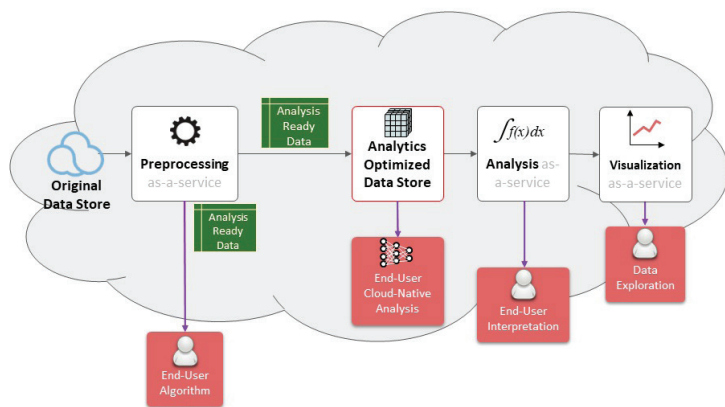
Original Data Store

Preprocessing as-a-service

Analysis Ready Data

Analytics Optimized Data Store

$\int f(x)\,dx$

Analysis as-a-service

Visualization as-a-service

Analysis Ready Data

End-User Cloud-Native Analysis

End-User Interpretation

Data Exploration

End-User Algorithm